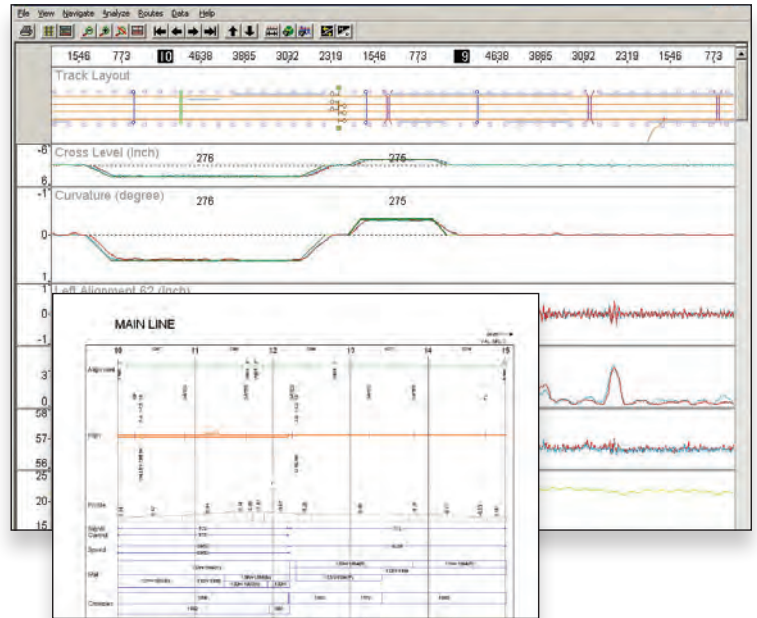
File View Navigate Analyze Routes Data Help

1546 773 10 4638 3865 3092 2319 1546 773 9 4638 3865 3092 2319 1546 773

Track Layout

-6 Cross Level (inch) 276 275

6

-1 Curvature (degree) 276 275

0

1

1 Left Alignment 62 (inch)

0

-1

3

0

58

57

56

25

20

15

MAIN LINE

10 11 12 13 14 15

Alignment

Rail

Profile

Signal Control

Speed

Rail

Crossties